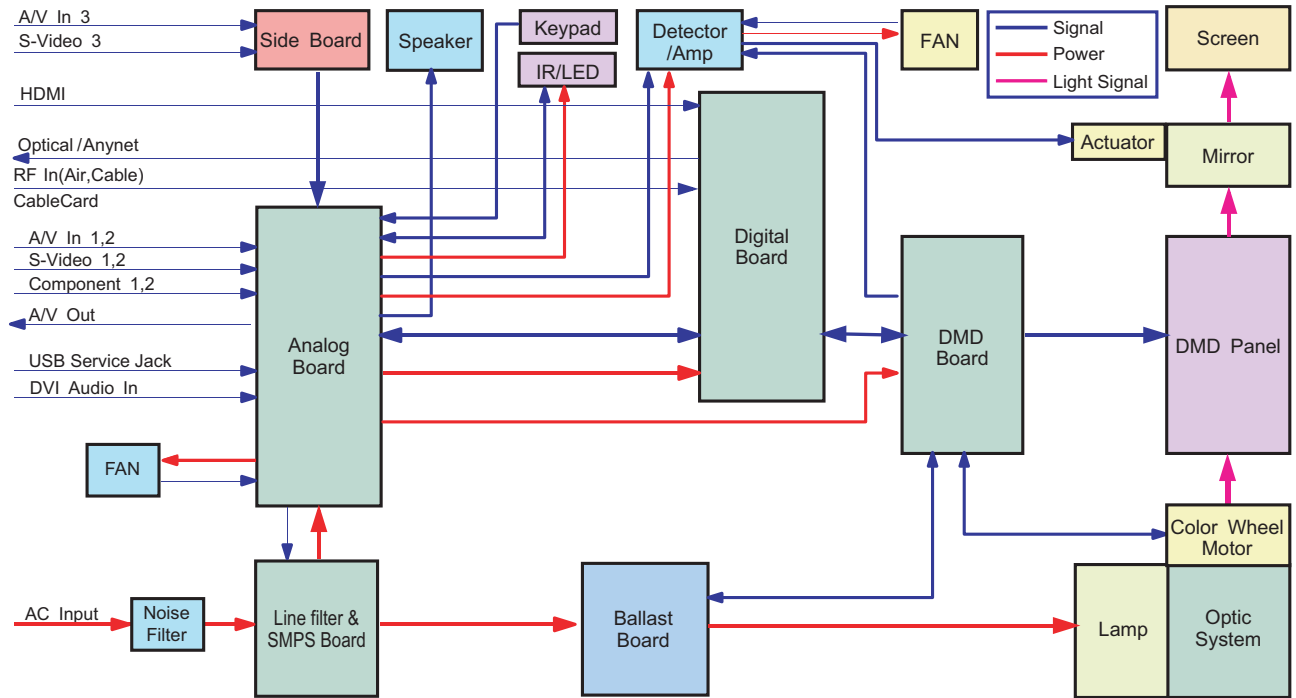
A/V In 3
S-Video 3
Side Board
Speaker
Keypad
IR/LED
Detector /Amp
FAN
Signal
Power
Light Signal
Screen
HDMI
Optical /Anynet
RF In(Air,Cable)
CableCard
Actuator
Mirror
A/V In 1,2
S-Video 1,2
Component 1,2
A/V Out
USB Service Jack
DVI Audio In
Analog Board
Digital Board
DMD Board
DMD Panel
FAN
Color Wheel Motor
AC Input
Noise Filter
Line filter & SMPS Board
Ballast Board
Lamp
Optic System